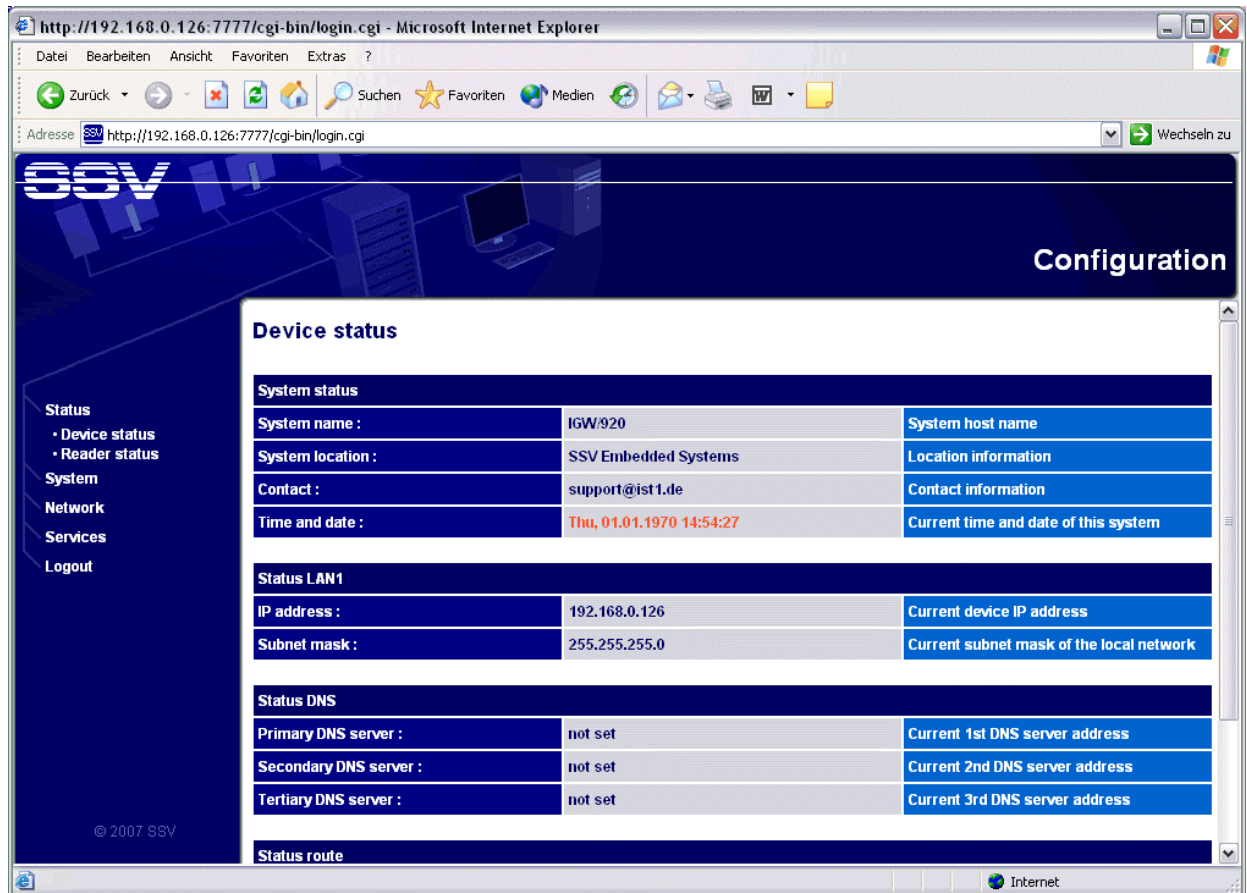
http://192.168.0.126:7777/cgi-bin/login.cgi - Microsoft Internet Explorer

Datei Bearbeiten Ansicht Favoriten Extras ?

Zurück Suchen Favoriten Medien

Adresse http://192.168.0.126:7777/cgi-bin/login.cgi Wechseln zu

SSV

Configuration

Status
• Device status
• Reader status
System
Network
Services
Logout

© 2007 SSV

Device status

| System status | | |
|---|---|---|
| System name : | IGW/920 | System host name |
| System location : | SSV Embedded Systems | Location information |
| Contact : | support@ist1.de | Contact information |
| Time and date : | Thu, 01.01.1970 14:54:27 | Current time and date of this system |

| Status LAN1 | | |
|---|---|---|
| IP address : | 192.168.0.126 | Current device IP address |
| Subnet mask : | 255.255.255.0 | Current subnet mask of the local network |

| Status DNS | | |
|---|---|---|
| Primary DNS server : | not set | Current 1st DNS server address |
| Secondary DNS server : | not set | Current 2nd DNS server address |
| Tertiary DNS server : | not set | Current 3rd DNS server address |

Status route

Internet